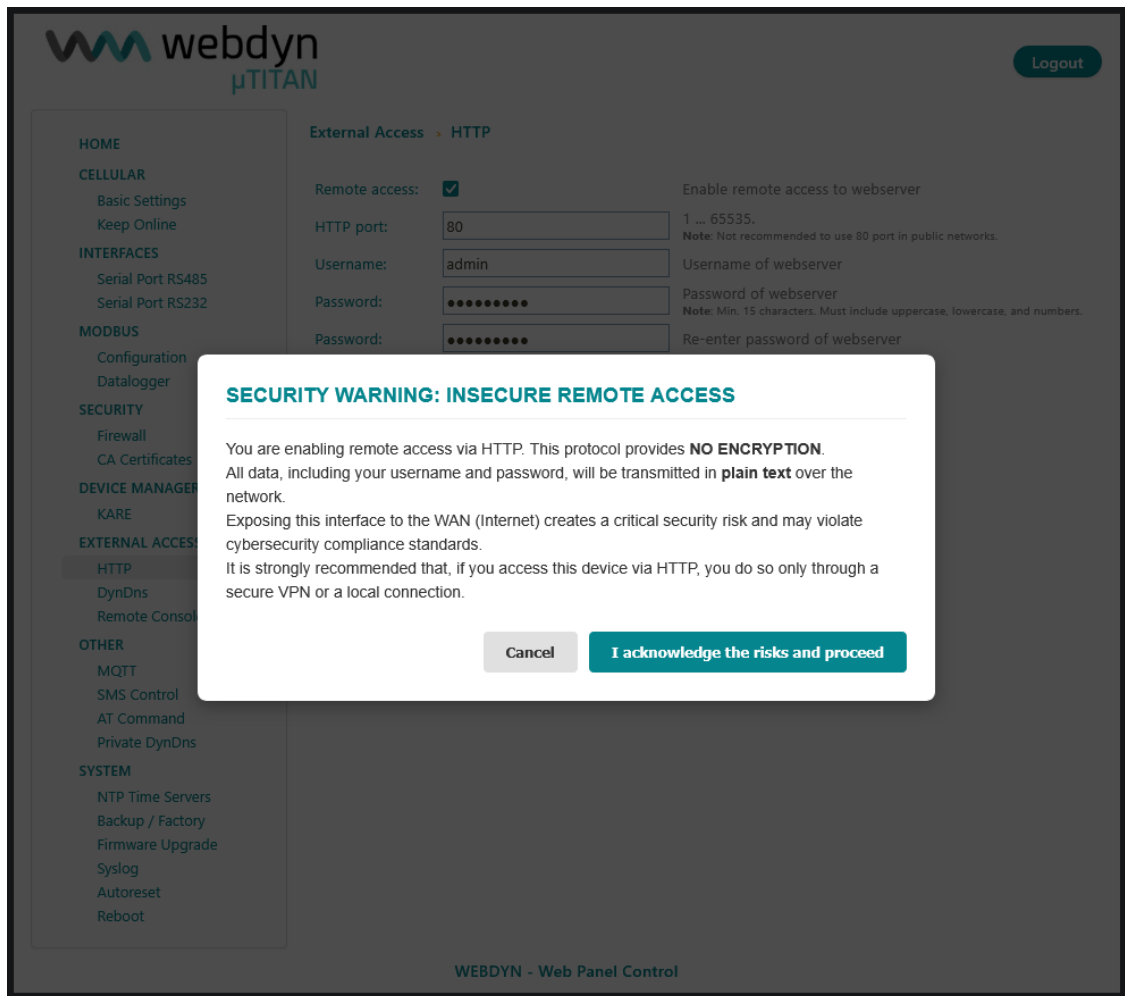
webdyn
μTITAN

Logout

HOME
CELLULAR
Basic Settings
Keep Online
INTERFACES
Serial Port RS485
Serial Port RS232
MODBUS
Configuration
Datalogger
SECURITY
Firewall
CA Certificates
DEVICE MANAGER
KARE
EXTERNAL ACCESS
HTTP
DynDns
Remote Consol
OTHER
MQTT
SMS Control
AT Command
Private DynDns
SYSTEM
NTP Time Servers
Backup / Factory
Firmware Upgrade
Syslog
Autoreset
Reboot

External Access • HTTP

| | | |
|---|---|---|
| Remote access: | ☑ | Enable remote access to webserver |
| HTTP port: | 80 | 1 ... 65535. **Note**: Not recommended to use 80 port in public networks. |
| Username: | admin | Username of webserver |
| Password: | ●●●●●●●●● | Password of webserver **Note**: Min. 15 characters. Must include uppercase, lowercase, and numbers. |
| Password: | ●●●●●●●●● | Re-enter password of webserver |

SECURITY WARNING: INSECURE REMOTE ACCESS

You are enabling remote access via HTTP. This protocol provides **NO ENCRYPTION**.
All data, including your username and password, will be transmitted in **plain text** over the network.
Exposing this interface to the WAN (Internet) creates a critical security risk and may violate cybersecurity compliance standards.
It is strongly recommended that, if you access this device via HTTP, you do so only through a secure VPN or a local connection.

Cancel
I acknowledge the risks and proceed

WEBDYN - Web Panel Control